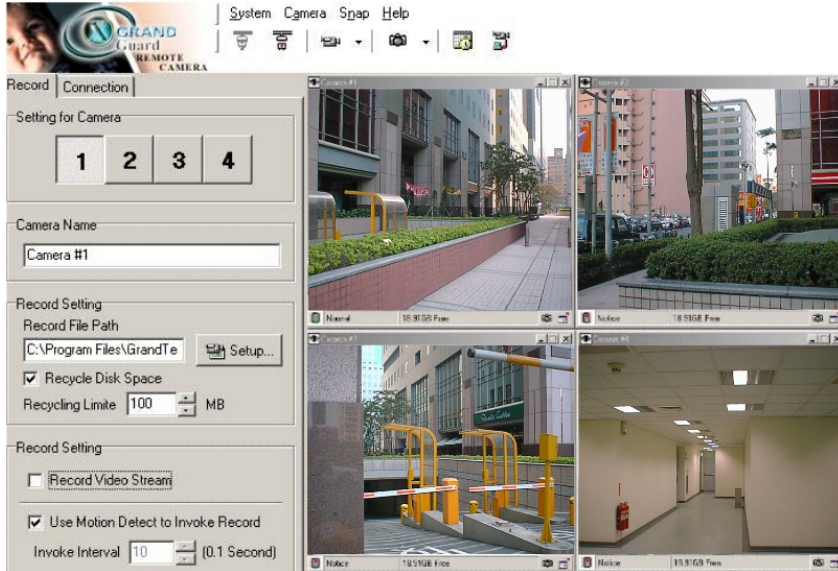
GRAND Guard REMOTE CAMERA

System Camera Snap Help

Record | Connection

Setting for Camera

1 2 3 4

Camera Name

Camera #1

Record Setting

Record File Path

C:\Program Files\GrandTe

Setup...

☑ Recycle Disk Space

Recycling Limite 100 MB

Record Setting

☐ Record Video Stream

☑ Use Motion Detect to Invoke Record

Invoke Interval 10 (0.1 Second)

Camera #1

Normal 18.91GB Free

Camera #2

Notice 18.91GB Free

Camera #3

Notice 18.91GB Free

Camera #4

Notice 18.91GB Free